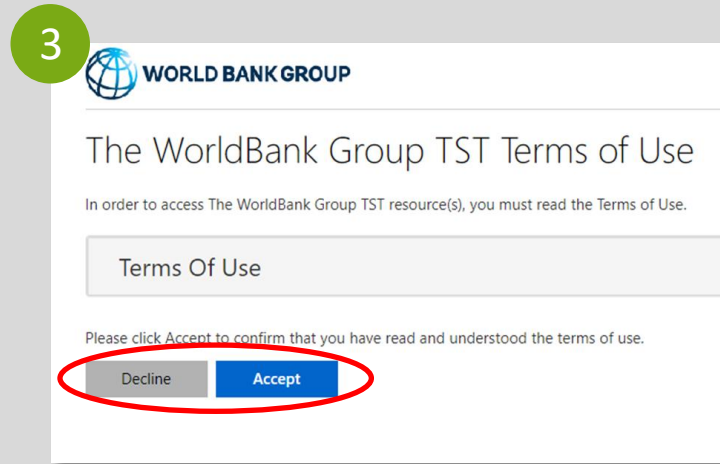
3

WORLD BANK GROUP

The WorldBank Group TST Terms of Use

In order to access The WorldBank Group TST resource(s), you must read the Terms of Use.

Terms Of Use

Please click Accept to confirm that you have read and understood the terms of use.

Decline

Accept